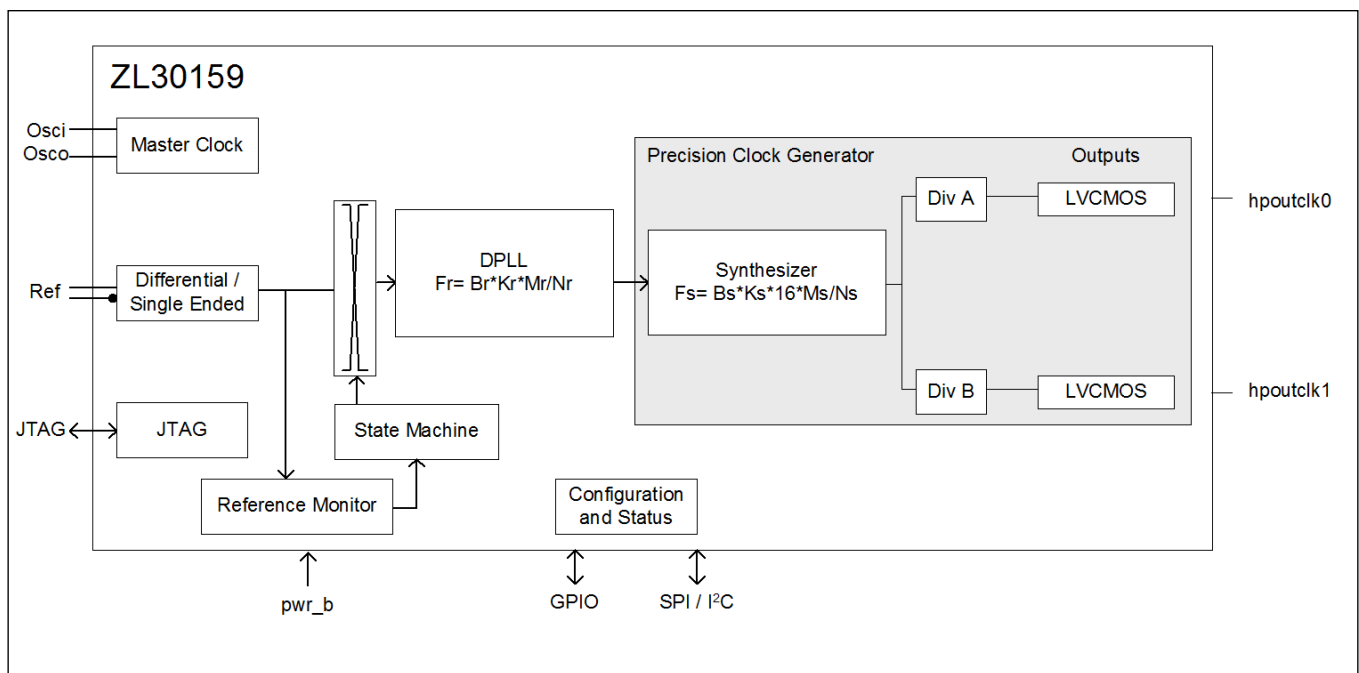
ZL30159

Osci
Osco
Master Clock

Precision Clock Generator
Outputs

Div A
LVCMOS
hpoutclk0

Ref
Differential / Single Ended

DPLL
Fr= Br*Kr*Mr/Nr

Synthesizer
Fs= Bs*Ks*16*Ms/Ns

Div B
LVCMOS
hpoutclk1

JTAG
JTAG
State Machine

Reference Monitor
Configuration and Status

pwr_b
GPIO
SPI / I$^2$C